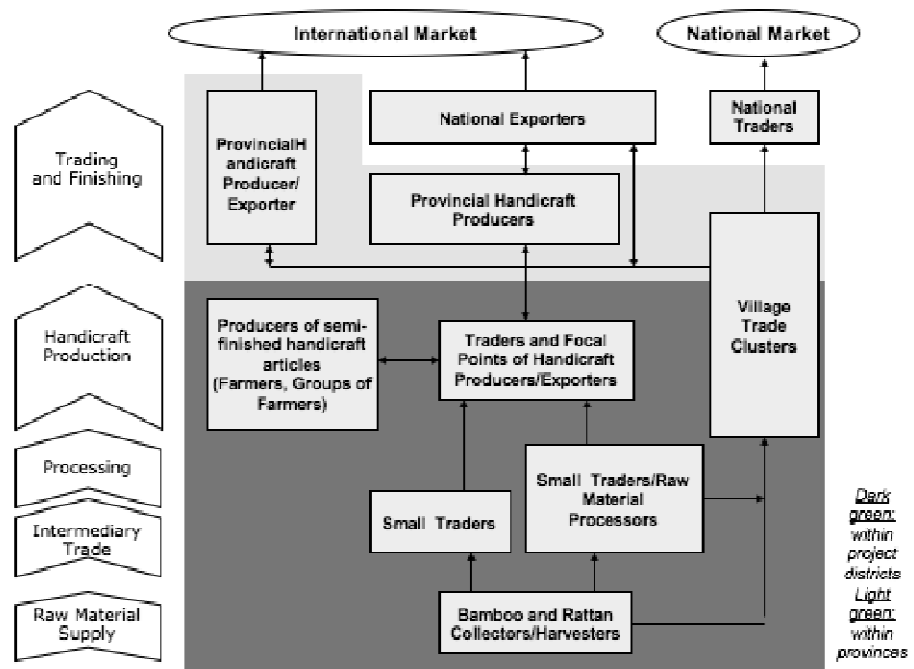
International Market

National Market

Trading and Finishing

ProvincialH andicraft Producer/ Exporter

National Exporters

National Traders

Provincial Handicraft Producers

Village Trade Clusters

Handicraft Production

Producers of semi-finished handicraft articles (Farmers, Groups of Farmers)

Traders and Focal Points of Handicraft Producers/Exporters

Processing

Small Traders/Raw Material Processors

Intermediary Trade

Small Traders

Raw Material Supply

Bamboo and Rattan Collecters/Harvesters

Dark green: within project districts
Light green: within provinces